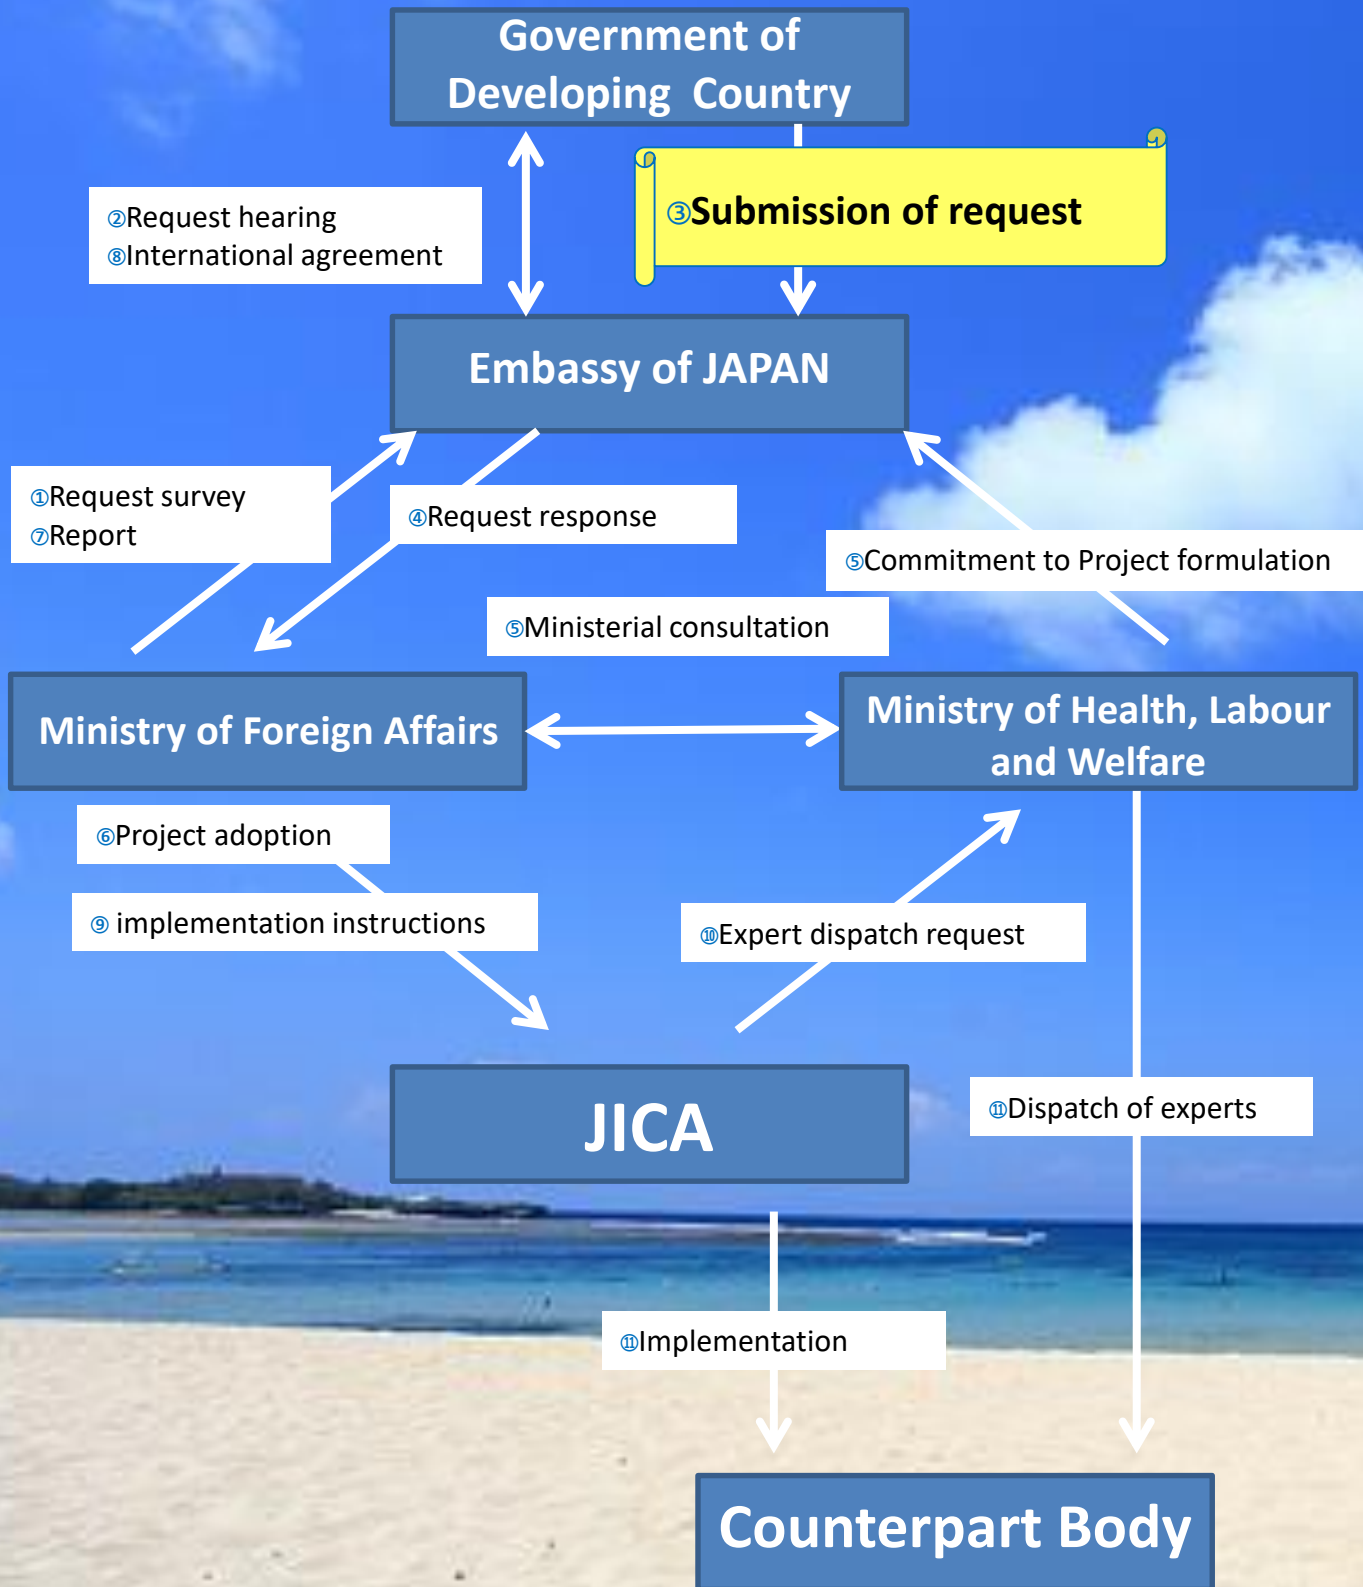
Government of Developing Country

②Request hearing
⑧International agreement

③Submission of request

Embassy of JAPAN

①Request survey
⑦Report

④Request response

⑤Commitment to Project formulation

⑤Ministerial consultation

Ministry of Foreign Affairs

Ministry of Health, Labour and Welfare

⑥Project adoption

⑨ implementation instructions

⑩Expert dispatch request

JICA

⑪Dispatch of experts

⑪Implementation

Counterpart Body